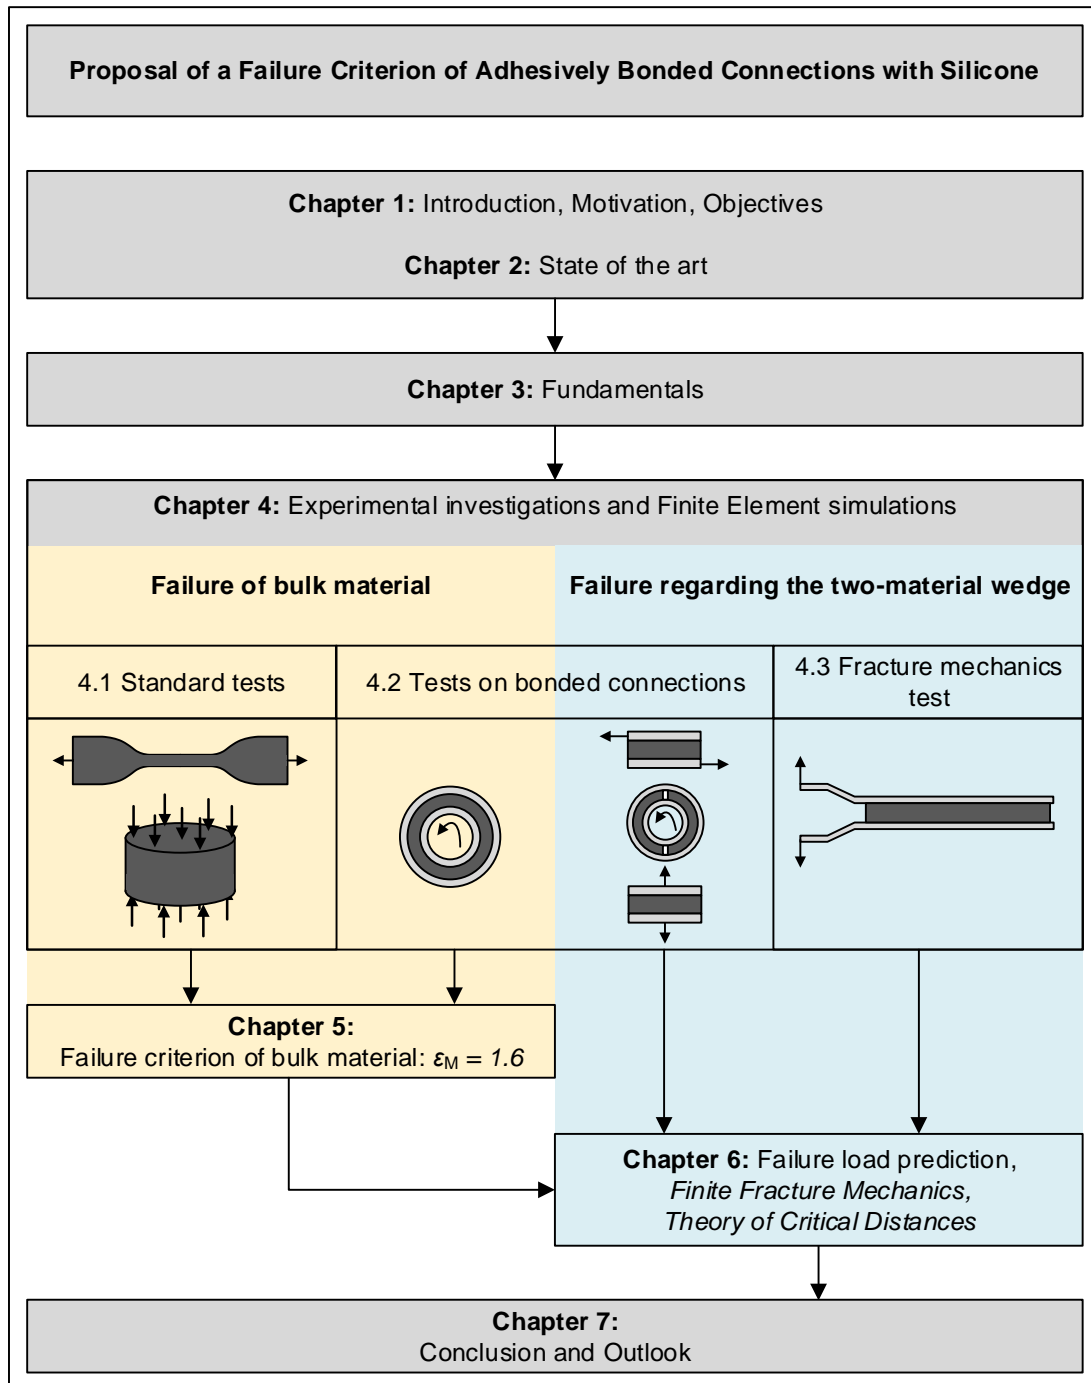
Proposal of a Failure Criterion of Adhesively Bonded Connections with Silicone

Chapter 1: Introduction, Motivation, Objectives

Chapter 2: State of the art

Chapter 3: Fundamentals

Chapter 4: Experimental investigations and Finite Element simulations

Failure of bulk material

Failure regarding the two-material wedge

4.1 Standard tests

4.2 Tests on bonded connections

4.3 Fracture mechanics test

Chapter 5:
Failure criterion of bulk material: $\varepsilon_M = 1.6$

Chapter 6: Failure load prediction,
Finite Fracture Mechanics,
Theory of Critical Distances

Chapter 7:
Conclusion and Outlook